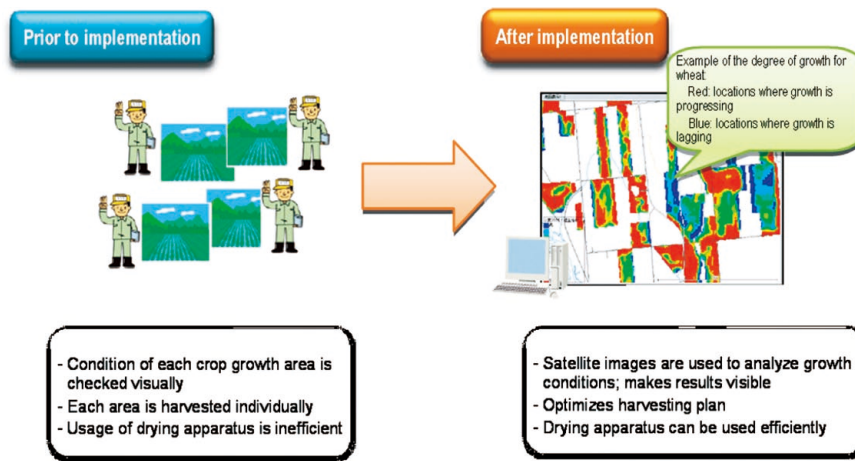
Prior to implementation

After implementation

Example of the degree of growth for wheat:
Red: locations where growth is progressing
Blue: locations where growth is lagging

- Condition of each crop growth area is checked visually
- Each area is harvested individually
- Usage of drying apparatus is inefficient

- Satellite images are used to analyze growth conditions; makes results visible
- Optimizes harvesting plan
- Drying apparatus can be used efficiently